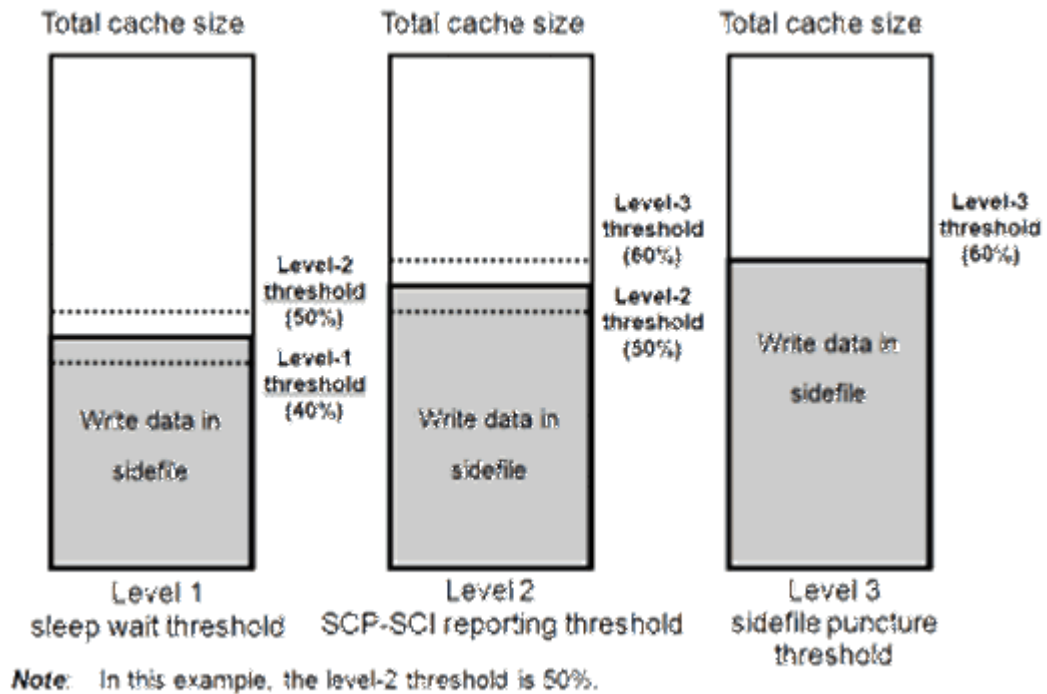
Total cache size

Level-2 threshold (50%)

Level-1 threshold (40%)

Write data in sidefile

Level 1 sleep wait threshold

Total cache size

Level-3 threshold (60%)

Level-2 threshold (50%)

Write data in sidefile

Level 2 SCP-SCI reporting threshold

Total cache size

Level-3 threshold (60%)

Write data in sidefile

Level 3 sidefile puncture threshold

Note: In this example, the level-2 threshold is 50%.